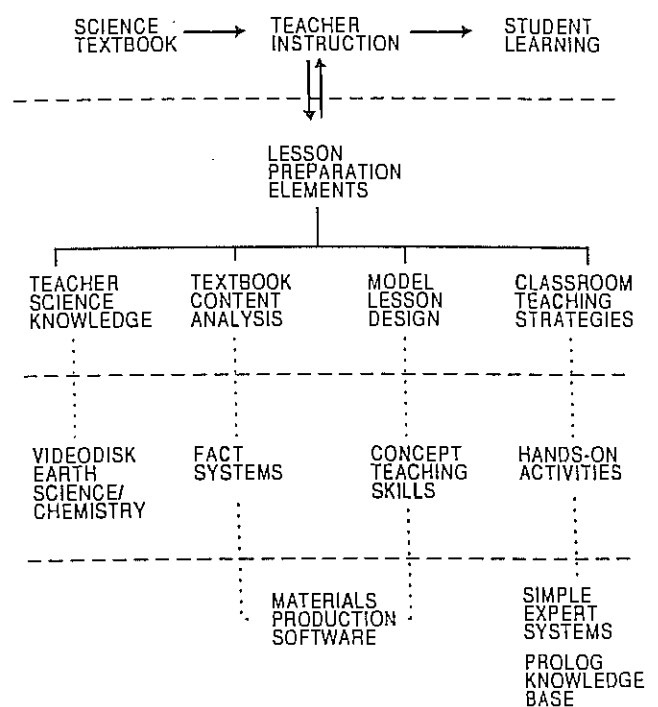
SCIENCE TEXTBOOK

TEACHER INSTRUCTION

STUDENT LEARNING

LESSON PREPARATION ELEMENTS

TEACHER SCIENCE KNOWLEDGE

TEXTBOOK CONTENT ANALYSIS

MODEL LESSON DESIGN

CLASSROOM TEACHING STRATEGIES

VIDEODISK EARTH SCIENCE/ CHEMISTRY

FACT SYSTEMS

CONCEPT TEACHING SKILLS

HANDS-ON ACTIVITIES

MATERIALS PRODUCTION SOFTWARE

SIMPLE EXPERT SYSTEMS

PROLOG KNOWLEDGE BASE